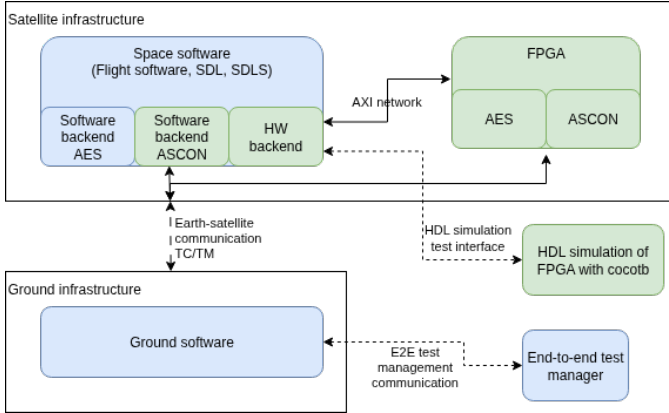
Satellite infrastructure

Space software
(Flight software, SDL, SDLS)

Software backend AES

Software backend ASCON

HW backend

AXI network

FPGA

AES

ASCON

Earth-satellite communication TC/TM

HDL simulation test interface

HDL simulation of FPGA with cocotb

Ground infrastructure

Ground software

E2E test management communication

End-to-end test manager